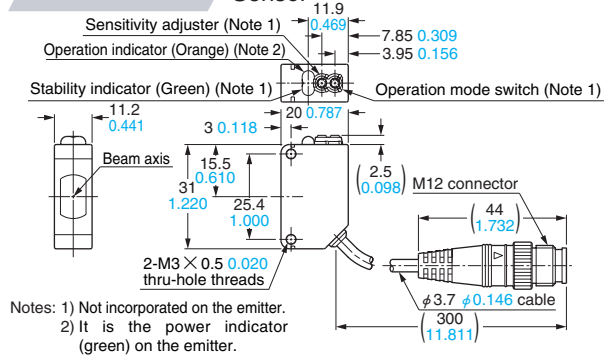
Sensor
11.9
0.469
Sensitivity adjuster (Note 1)
7.85 0.309
Operation indicator (Orange) (Note 2)
3.95 0.156
Stability indicator (Green) (Note 1)
Operation mode switch (Note 1)
11.2
0.441
20 0.787
3 0.118
Beam axis
15.5
0.610
2.5
0.098
31
1.220
25.4
1.000
M12 connector
44
1.732
2-M3 $\times$ 0.5 0.020 thru-hole threads
$\phi$3.7 $\phi$0.146 cable
300
11.811
Notes: 1) Not incorporated on the emitter.
2) It is the power indicator (green) on the emitter.